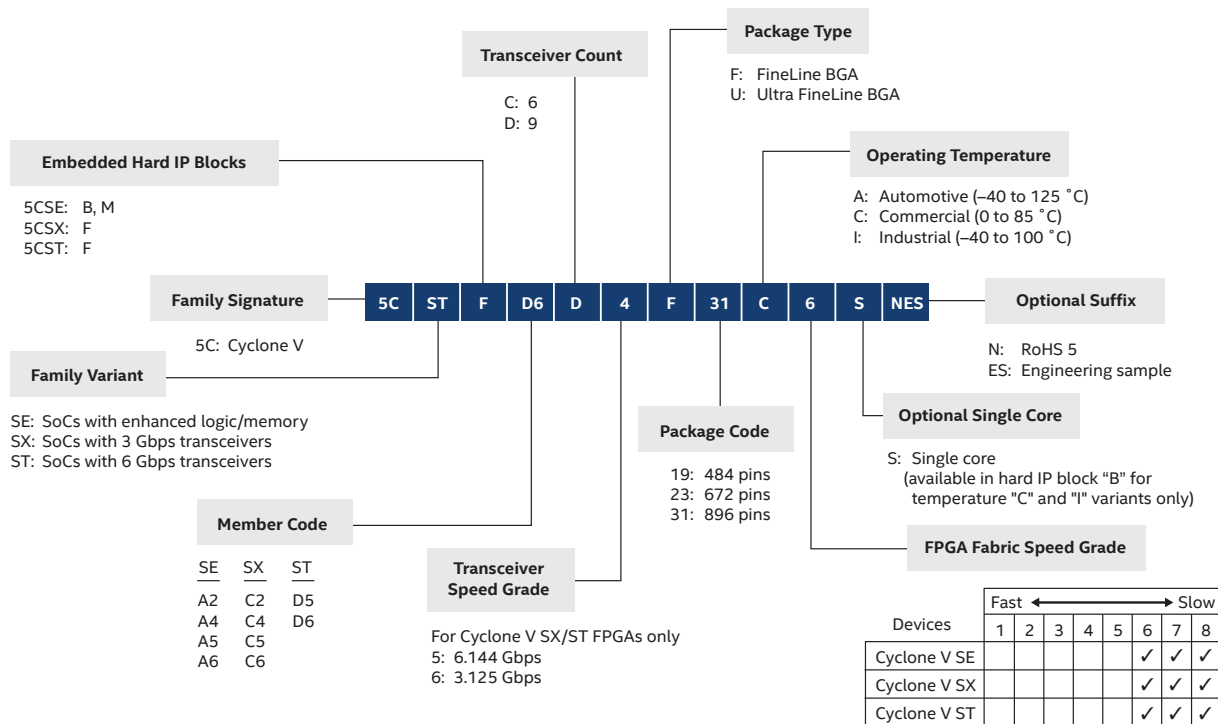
Package Type

F: FineLine BGA
U: Ultra FineLine BGA

Transceiver Count

C: 6
D: 9

Embedded Hard IP Blocks

5CSE: B, M
5CSX: F
5CST: F

Operating Temperature

A: Automotive (–40 to 125 ˚C)
C: Commercial (0 to 85 ˚C)
I: Industrial (–40 to 100 ˚C)

Family Signature

5C ST F D6 D 4 F 31 C 6 S NES

Optional Suffix

5C: Cyclone V

N: RoHS 5
ES: Engineering sample

Family Variant

SE: SoCs with enhanced logic/memory
SX: SoCs with 3 Gbps transceivers
ST: SoCs with 6 Gbps transceivers

Optional Single Core

S: Single core
(available in hard IP block "B" for temperature "C" and "I" variants only)

Package Code

19: 484 pins
23: 672 pins
31: 896 pins

Member Code

| SE | SX | ST |
|---|---|---|
| A2 | C2 | D5 |
| A4 | C4 | D6 |
| A5 | C5 | |
| A6 | C6 | |

FPGA Fabric Speed Grade

Transceiver Speed Grade

For Cyclone V SX/ST FPGAs only
5: 6.144 Gbps
6: 3.125 Gbps

| Devices | Fast 1 | 2 | 3 | 4 | 5 | 6 | 7 | 8 Slow |
|---|---|---|---|---|---|---|---|---|
| Cyclone V SE | | | | | | ✓ | ✓ | ✓ |
| Cyclone V SX | | | | | | ✓ | ✓ | ✓ |
| Cyclone V ST | | | | | | ✓ | ✓ | ✓ |